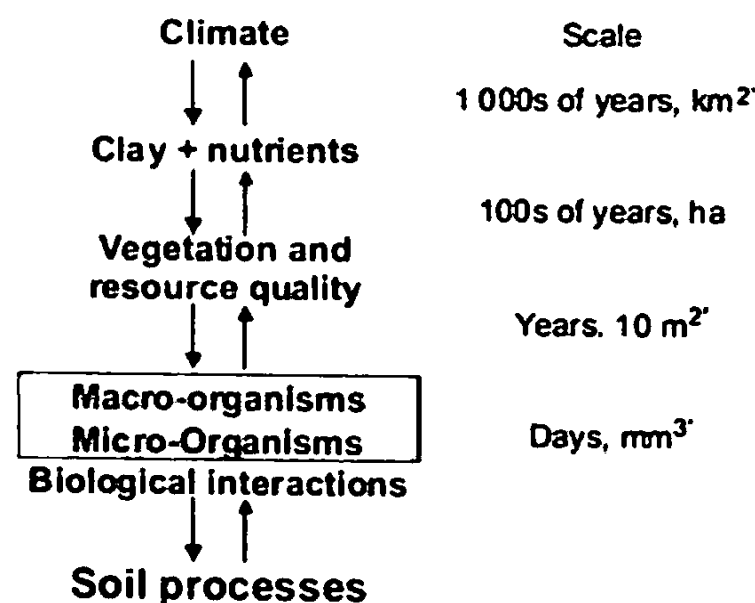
Climate

Scale

1 000s of years, $km^{2}$

Clay + nutrients

100s of years, ha

Vegetation and resource quality

Years, 10 $m^{2}$

Macro-organisms
Micro-Organisms

Days, $mm^{3}$

Biological interactions

Soil processes